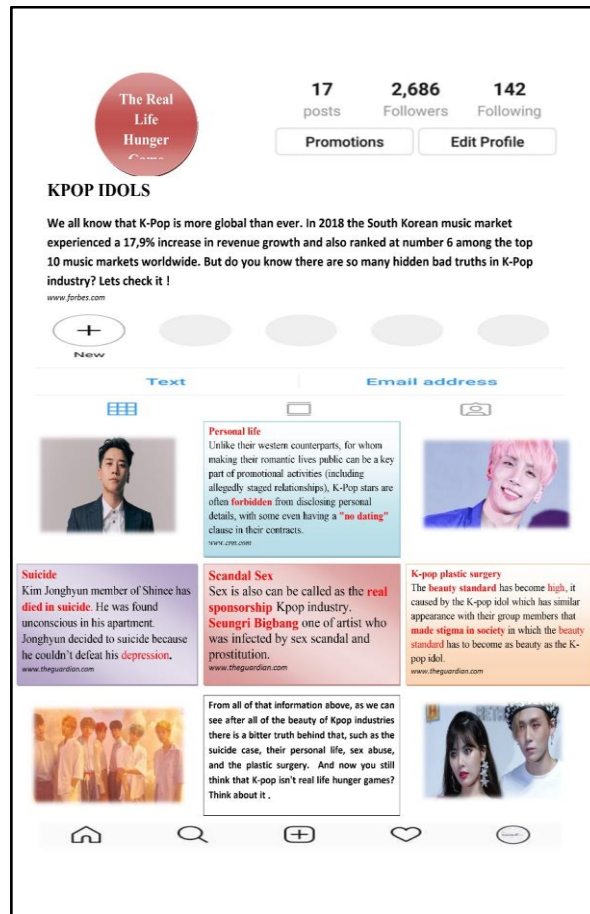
The Real Life Hunger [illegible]

17
posts

2,686
Followers

142
Following

Promotions

Edit Profile

KPOP IDOLS

We all know that K-Pop is more global than ever. In 2018 the South Korean music market experienced a 17,9% increase in revenue growth and also ranked at number 6 among the top 10 music markets worldwide. But do you know there are so many hidden bad truths in K-Pop industry? Lets check it !

www.forbes.com

New

Text

Email address

Personal life
Unlike their western counterparts, for whom making their romantic lives public can be a key part of promotional activities (including allegedly staged relationships), K-Pop stars are often forbidden from disclosing personal details, with some even having a "no dating" clause in their contracts.
www.cnn.com

Suicide
Kim Jonghyun member of Shinee has died in suicide. He was found unconscious in his apartment. Jonghyun decided to suicide because he couldn't defeat his depression.
www.theguardian.com

Scandal Sex
Sex is also can be called as the real sponsorship Kpop industry. Seungri Bigbang one of artist who was infected by sex scandal and prostitution.
www.theguardian.com

K-pop plastic surgery
The beauty standard has become high, it caused by the K-pop idol which has similar appearance with their group members that made stigma in society in which the beauty standard has to become as beauty as the K-pop idol.
www.theguardian.com

From all of that information above, as we can see after all of the beauty of Kpop industries there is a bitter truth behind that, such as the suicide case, their personal life, sex abuse, and the plastic surgery. And now you still think that K-pop isn't real life hunger games? Think about it .